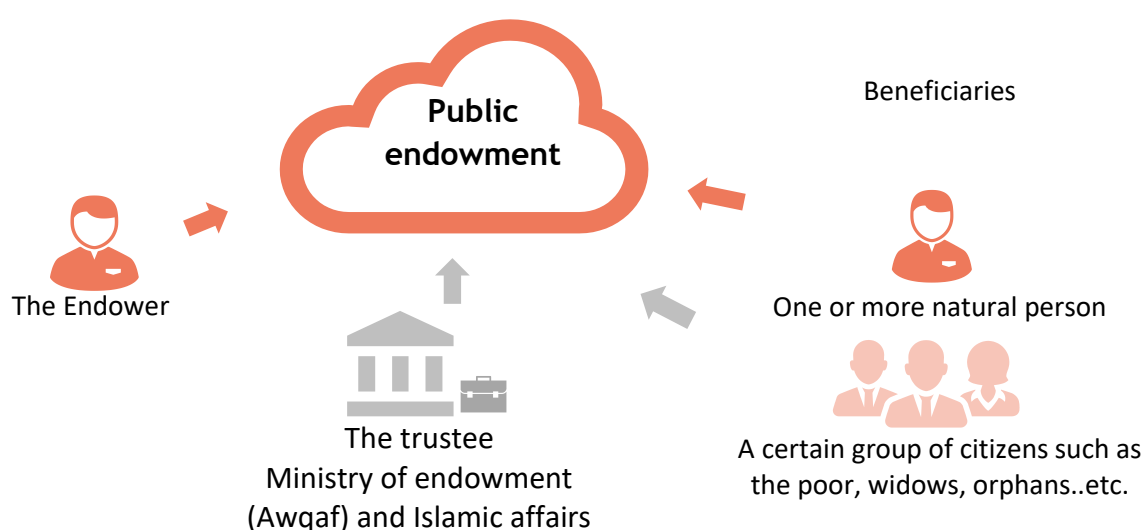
Public endowment

Beneficiaries

The Endower

One or more natural person

A certain group of citizens such as the poor, widows, orphans..etc.

The trustee
Ministry of endowment
(Awqaf) and Islamic affairs